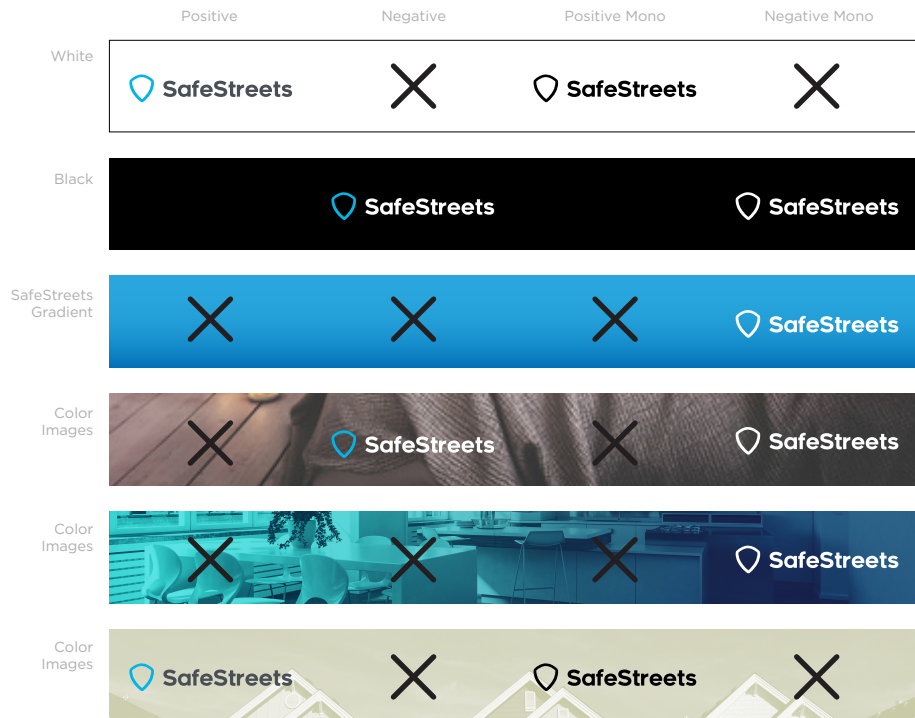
| | Positive | Negative | Positive Mono | Negative Mono |
|---|---|---|---|---|
| White | SafeStreets | X | SafeStreets | X |
| Black | | SafeStreets | | SafeStreets |
| SafeStreets Gradient | X | X | X | SafeStreets |
| Color Images | X | SafeStreets | X | SafeStreets |
| Color Images | X | X | X | SafeStreets |
| Color Images | SafeStreets | X | SafeStreets | X |